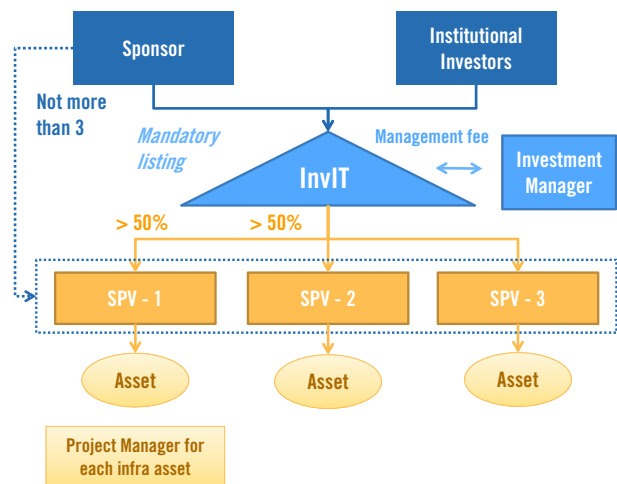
Sponsor

Institutional Investors

Not more than 3

Mandatory listing

Management fee

InvIT

Investment Manager

> 50%

> 50%

SPV - 1

SPV - 2

SPV - 3

Asset

Asset

Asset

Project Manager for each infra asset